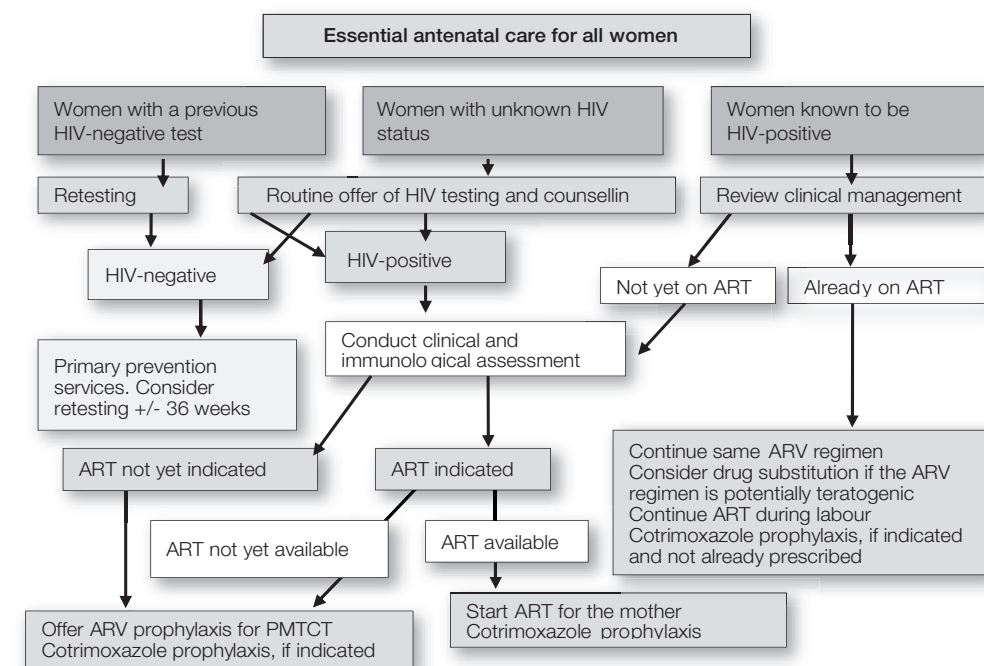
Essential antenatal care for all women

Women with a previous HIV-negative test

Women with unknown HIV status

Women known to be HIV-positive

Retesting

Routine offer of HIV testing and counsellin

Review clinical management

HIV-negative

HIV-positive

Not yet on ART

Already on ART

Conduct clinical and immunolo gical assessment

Primary prevention services. Consider retesting +/- 36 weeks

Continue same ARV regimen
Consider drug substitution if the ARV regimen is potentially teratogenic
Continue ART during labour
Cotrimoxazole prophylaxis, if indicated and not already prescribed

ART not yet indicated

ART indicated

ART not yet available

ART available

Start ART for the mother
Cotrimoxazole prophylaxis

Offer ARV prophylaxis for PMTCT
Cotrimoxazole prophylaxis, if indicated